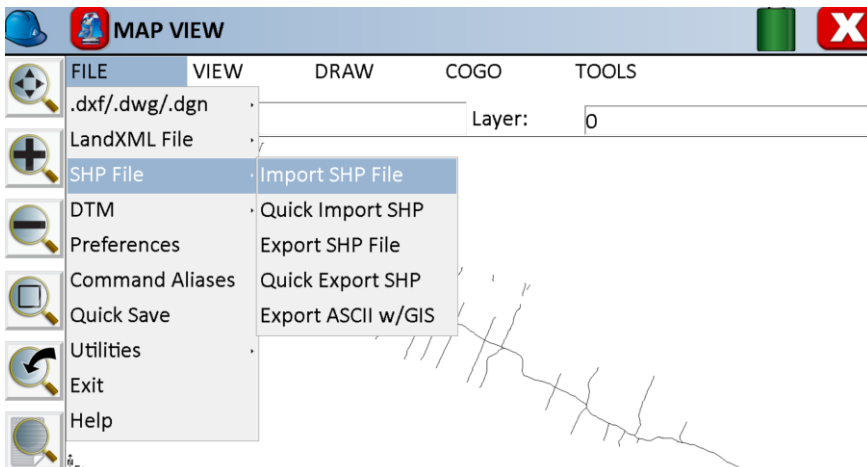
MAP VIEW

FILE VIEW DRAW COGO TOOLS

Layer: 0

.dxf/.dwg/.dgn
LandXML File
SHP File
DTM
Preferences
Command Aliases
Quick Save
Utilities
Exit
Help

Import SHP File
Quick Import SHP
Export SHP File
Quick Export SHP
Export ASCII w/GIS